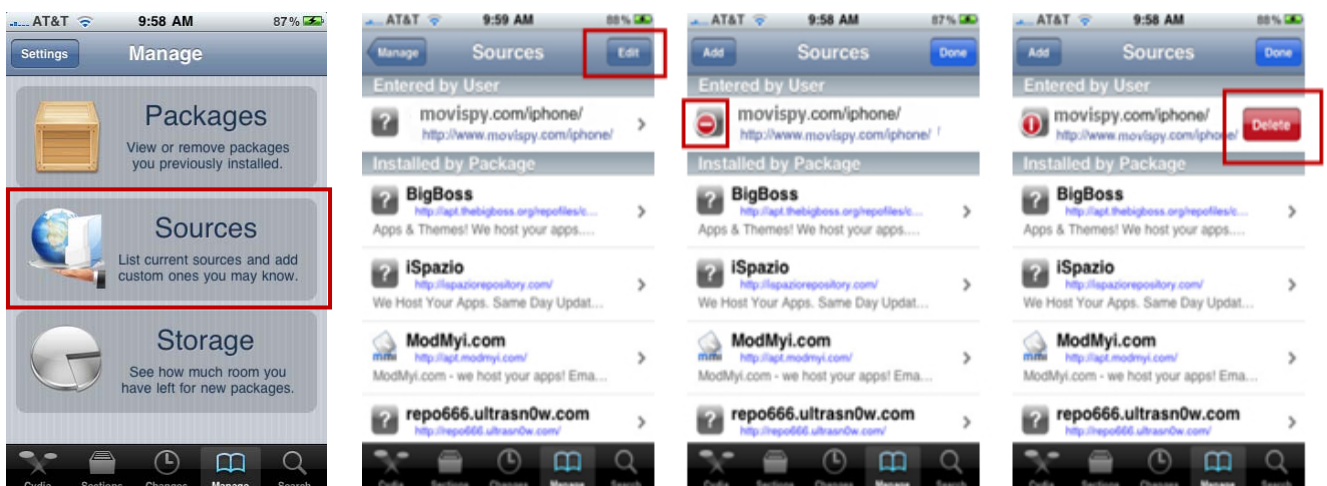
AT&T 9:58 AM 87%

Settings Manage

Packages
View or remove packages you previously installed.

Sources
List current sources and add custom ones you may know.

Storage
See how much room you have left for new packages.

Cydia Sections Changes Manage Search

AT&T 9:59 AM 88%

Manage Sources Edit

Entered by User

movispy.com/iphone/
http://www.movispy.com/iphone/

Installed by Package

BigBoss
http://apt.thebigboss.org/repofiles/c...
Apps & Themes! We host your apps....

iSpazio
http://ispaziorepository.com/
We Host Your Apps. Same Day Updat...

ModMyi.com
http://apt.modmyi.com/
ModMyi.com - we host your apps! Ema...

repo666.ultrasn0w.com
http://repo666.ultrasn0w.com/

Cydia Sections Changes Manage Search

AT&T 9:58 AM 87%

Add Sources Done

Entered by User

movispy.com/iphone/
http://www.movispy.com/iphone/

Installed by Package

BigBoss
http://apt.thebigboss.org/repofiles/c...
Apps & Themes! We host your apps....

iSpazio
http://ispaziorepository.com/
We Host Your Apps. Same Day Updat...

ModMyi.com
http://apt.modmyi.com/
ModMyi.com - we host your apps! Ema...

repo666.ultrasn0w.com
http://repo666.ultrasn0w.com/

Cydia Sections Changes Manage Search

AT&T 9:58 AM 88%

Add Sources Done

Entered by User

movispy.com/iphone/
http://www.movispy.com/iphone/
Delete

Installed by Package

BigBoss
http://apt.thebigboss.org/repofiles/c...
Apps & Themes! We host your apps....

iSpazio
http://ispaziorepository.com/
We Host Your Apps. Same Day Updat...

ModMyi.com
http://apt.modmyi.com/
ModMyi.com - we host your apps! Ema...

repo666.ultrasn0w.com
http://repo666.ultrasn0w.com/

Cydia Sections Changes Manage Search